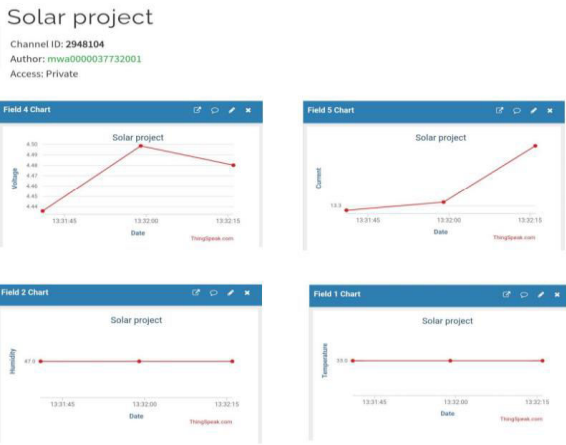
Solar project

Channel ID: **2948104**
Author: mwa0000037732001
Access: Private

Field 4 Chart

Solar project

4.50
4.49
4.48
4.47
4.46
4.45
4.44

Voltage

13:31:45 13:32:00 13:32:15

Date

ThingSpeak.com

Field 5 Chart

Solar project

Current

13.3

13:31:45 13:32:00 13:32:15

Date

ThingSpeak.com

Field 2 Chart

Solar project

Humidity

47.0

13:31:45 13:32:00 13:32:15

Date

ThingSpeak.com

Field 1 Chart

Solar project

Temperature

33.0

13:31:45 13:32:00 13:32:15

Date

ThingSpeak.com